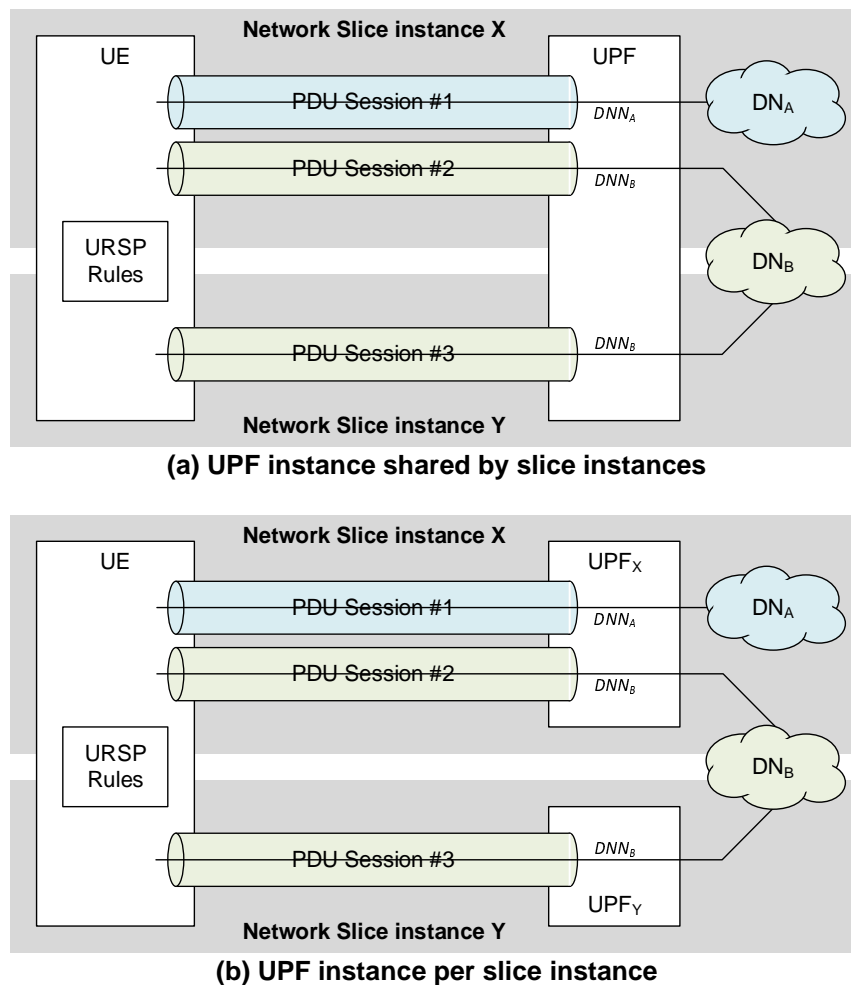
Network Slice instance X

UE

UPF

PDU Session #1

$DNN_A$

$DN_A$

PDU Session #2

$DNN_B$

URSP Rules

$DN_B$

PDU Session #3

$DNN_B$

Network Slice instance Y

(a) UPF instance shared by slice instances

Network Slice instance X

UE

$UPF_X$

PDU Session #1

$DNN_A$

$DN_A$

PDU Session #2

$DNN_B$

URSP Rules

$DN_B$

PDU Session #3

$DNN_B$

$UPF_Y$

Network Slice instance Y

(b) UPF instance per slice instance